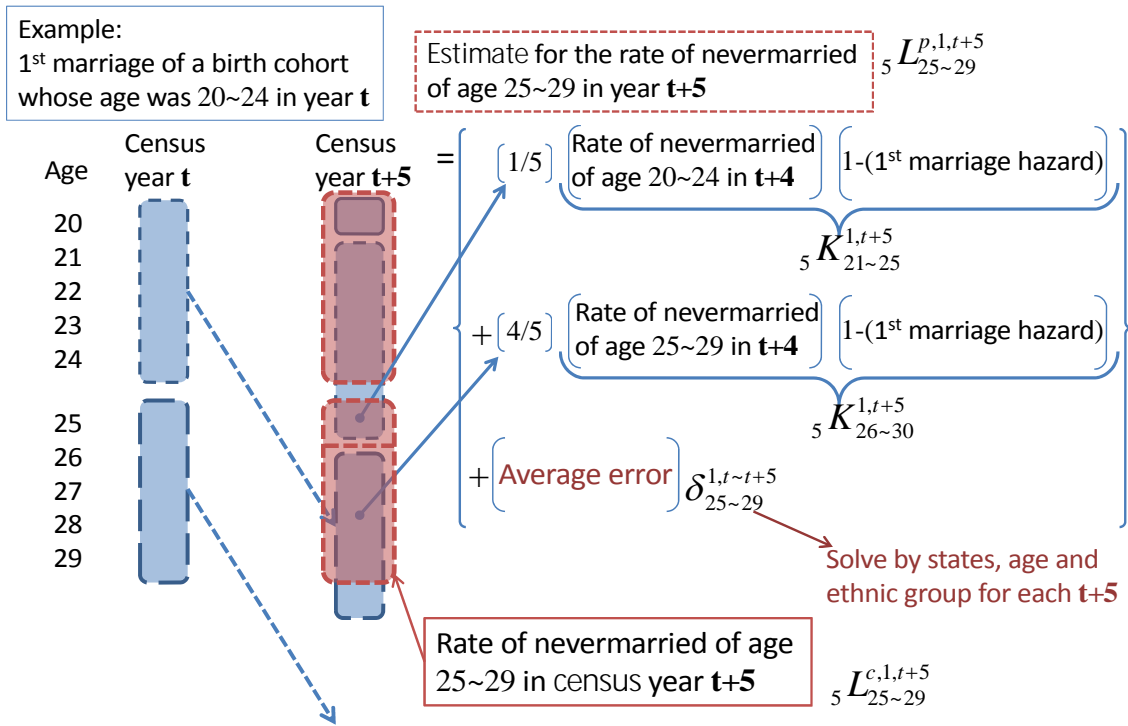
Example:
1st marriage of a birth cohort whose age was 20~24 in year **t**

Estimate for the rate of nevermarried of age 25~29 in year **t+5**

${}_5L_{25\sim29}^{p,1,t+5}$

Age

20
21
22
23
24
25
26
27
28
29

Census year **t**

Census year **t+5**

= 1/5 Rate of nevermarried of age 20~24 in **t+4** 1-(1st marriage hazard)

${}_5K_{21\sim25}^{1,t+5}$

+ 4/5 Rate of nevermarried of age 25~29 in **t+4** 1-(1st marriage hazard)

${}_5K_{26\sim30}^{1,t+5}$

+ Average error $\delta_{25\sim29}^{1,t\sim t+5}$

Solve by states, age and ethnic group for each **t+5**

Rate of nevermarried of age 25~29 in census year **t+5**

${}_5L_{25\sim29}^{c,1,t+5}$